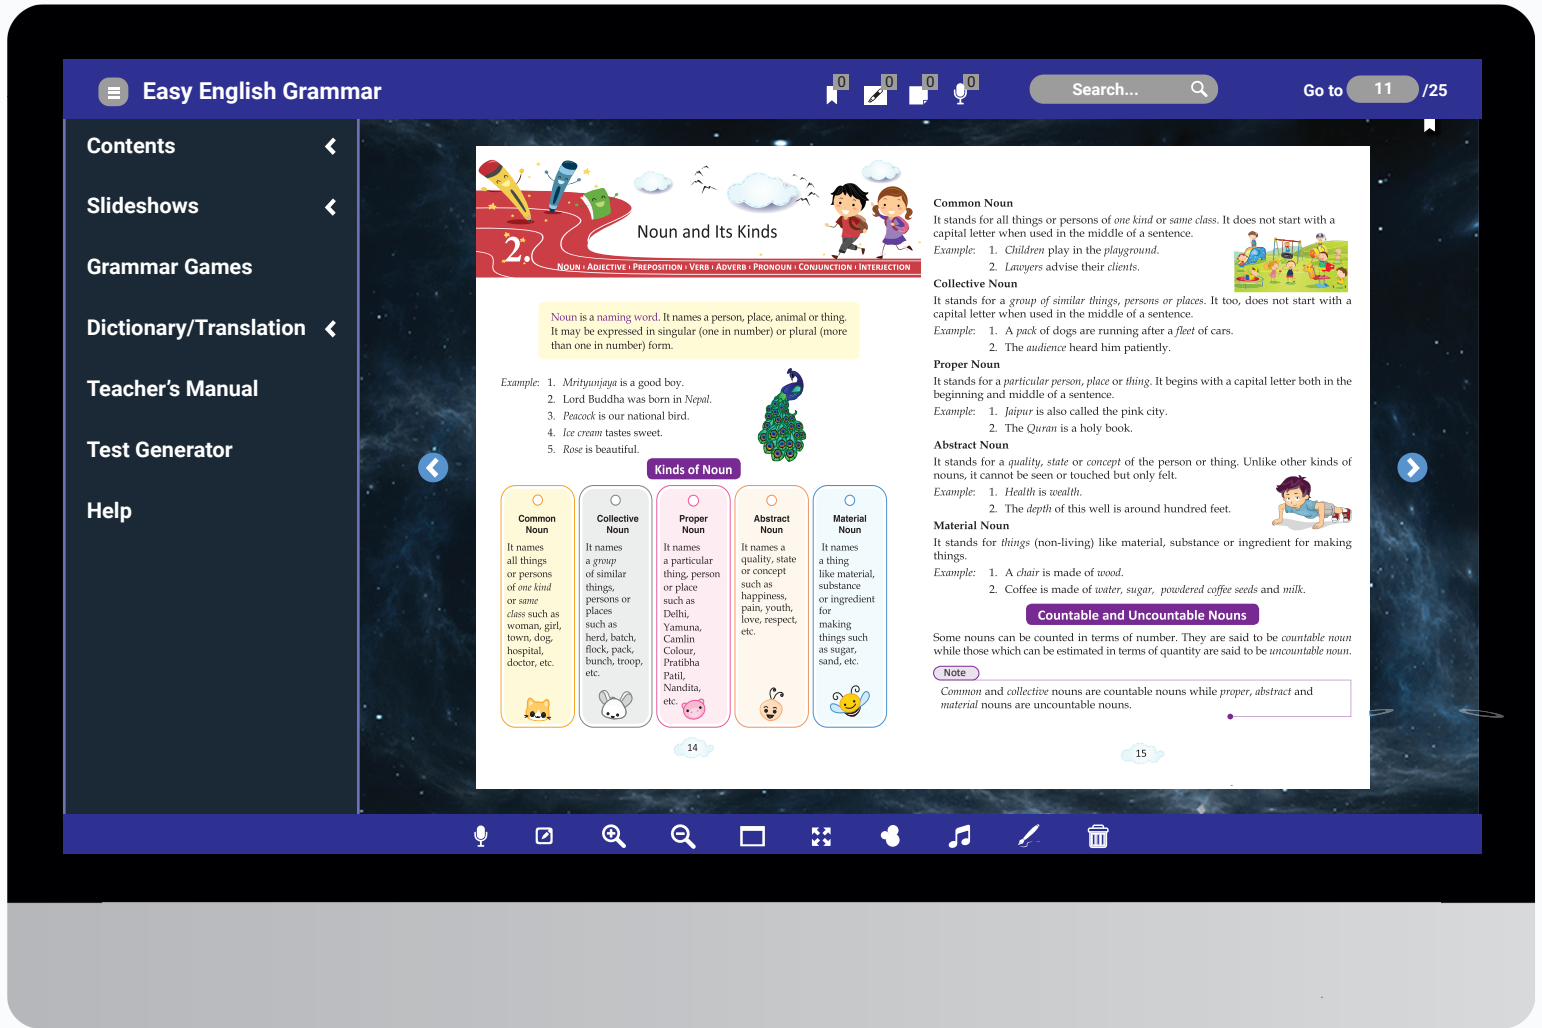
Easy English Grammar

0 0 0 0

Search...

Go to 11 /25

Contents

Slideshows

Grammar Games

Dictionary/Translation

Teacher's Manual

Test Generator

Help

2.

Noun and Its Kinds

NOUN • ADJECTIVE • PREPOSITION • VERB • ADVERB • PRONOUN • CONJUNCTION • INTERJECTION

Noun is a naming word. It names a person, place, animal or thing. It may be expressed in singular (one in number) or plural (more than one in number) form.

Example: 1. Mrityunjaya is a good boy.
2. Lord Buddha was born in Nepal.
3. Peacock is our national bird.
4. Ice cream tastes sweet.
5. Rose is beautiful.

Kinds of Noun

Common Noun
It names all things or persons of one kind or same class such as woman, girl, town, dog, hospital, doctor, etc.

Collective Noun
It names a group of similar things, persons or places such as herd, batch, flock, pack, bunch, troop, etc.

Proper Noun
It names a particular thing, person or place such as Delhi, Yamuna, Camlin Colour, Pratibha Patil, Nandita, etc.

Abstract Noun
It names a quality, state or concept such as happiness, pain, youth, love, respect, etc.

Material Noun
It names a thing like material, substance or ingredient for making things such as sugar, sand, etc.

14

Common Noun
It stands for all things or persons of one kind or same class. It does not start with a capital letter when used in the middle of a sentence.
Example: 1. Children play in the playground.
2. Lawyers advise their clients.

Collective Noun
It stands for a group of similar things, persons or places. It too, does not start with a capital letter when used in the middle of a sentence.
Example: 1. A pack of dogs are running after a fleet of cars.
2. The audience heard him patiently.

Proper Noun
It stands for a particular person, place or thing. It begins with a capital letter both in the beginning and middle of a sentence.
Example: 1. Jaipur is also called the pink city.
2. The Quran is a holy book.

Abstract Noun
It stands for a quality, state or concept of the person or thing. Unlike other kinds of nouns, it cannot be seen or touched but only felt.
Example: 1. Health is wealth.
2. The depth of this well is around hundred feet.

Material Noun
It stands for things (non-living) like material, substance or ingredient for making things.
Example: 1. A chair is made of wood.
2. Coffee is made of water, sugar, powdered coffee seeds and milk.

Countable and Uncountable Nouns

Some nouns can be counted in terms of number. They are said to be countable noun while those which can be estimated in terms of quantity are said to be uncountable noun.

Note
Common and collective nouns are countable nouns while proper, abstract and material nouns are uncountable nouns.

15